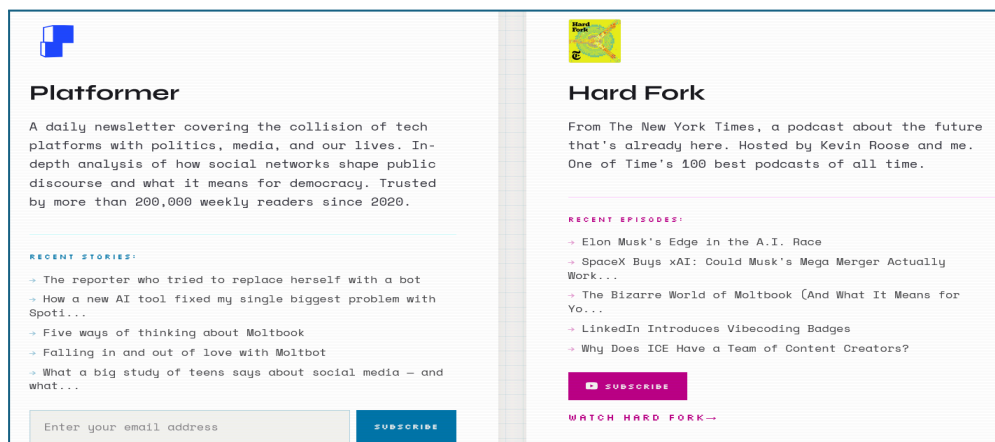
Platformer

A daily newsletter covering the collision of tech platforms with politics, media, and our lives. In-depth analysis of how social networks shape public discourse and what it means for democracy. Trusted by more than 200,000 weekly readers since 2020.

RECENT STORIES:

→ The reporter who tried to replace herself with a bot

→ How a new AI tool fixed my single biggest problem with Spoti...

→ Five ways of thinking about Moltbook

→ Falling in and out of love with Moltbot

→ What a big study of teens says about social media — and what...

Enter your email address

SUBSCRIBE

Hard Fork

From The New York Times, a podcast about the future that's already here. Hosted by Kevin Roose and me. One of Time's 100 best podcasts of all time.

RECENT EPISODES:

→ Elon Musk's Edge in the A.I. Race

→ SpaceX Buys xAI: Could Musk's Mega Merger Actually Work...

→ The Bizarre World of Moltbook (And What It Means for Yo...

→ LinkedIn Introduces Vibecoding Badges

→ Why Does ICE Have a Team of Content Creators?

SUBSCRIBE

WATCH HARD FORK→